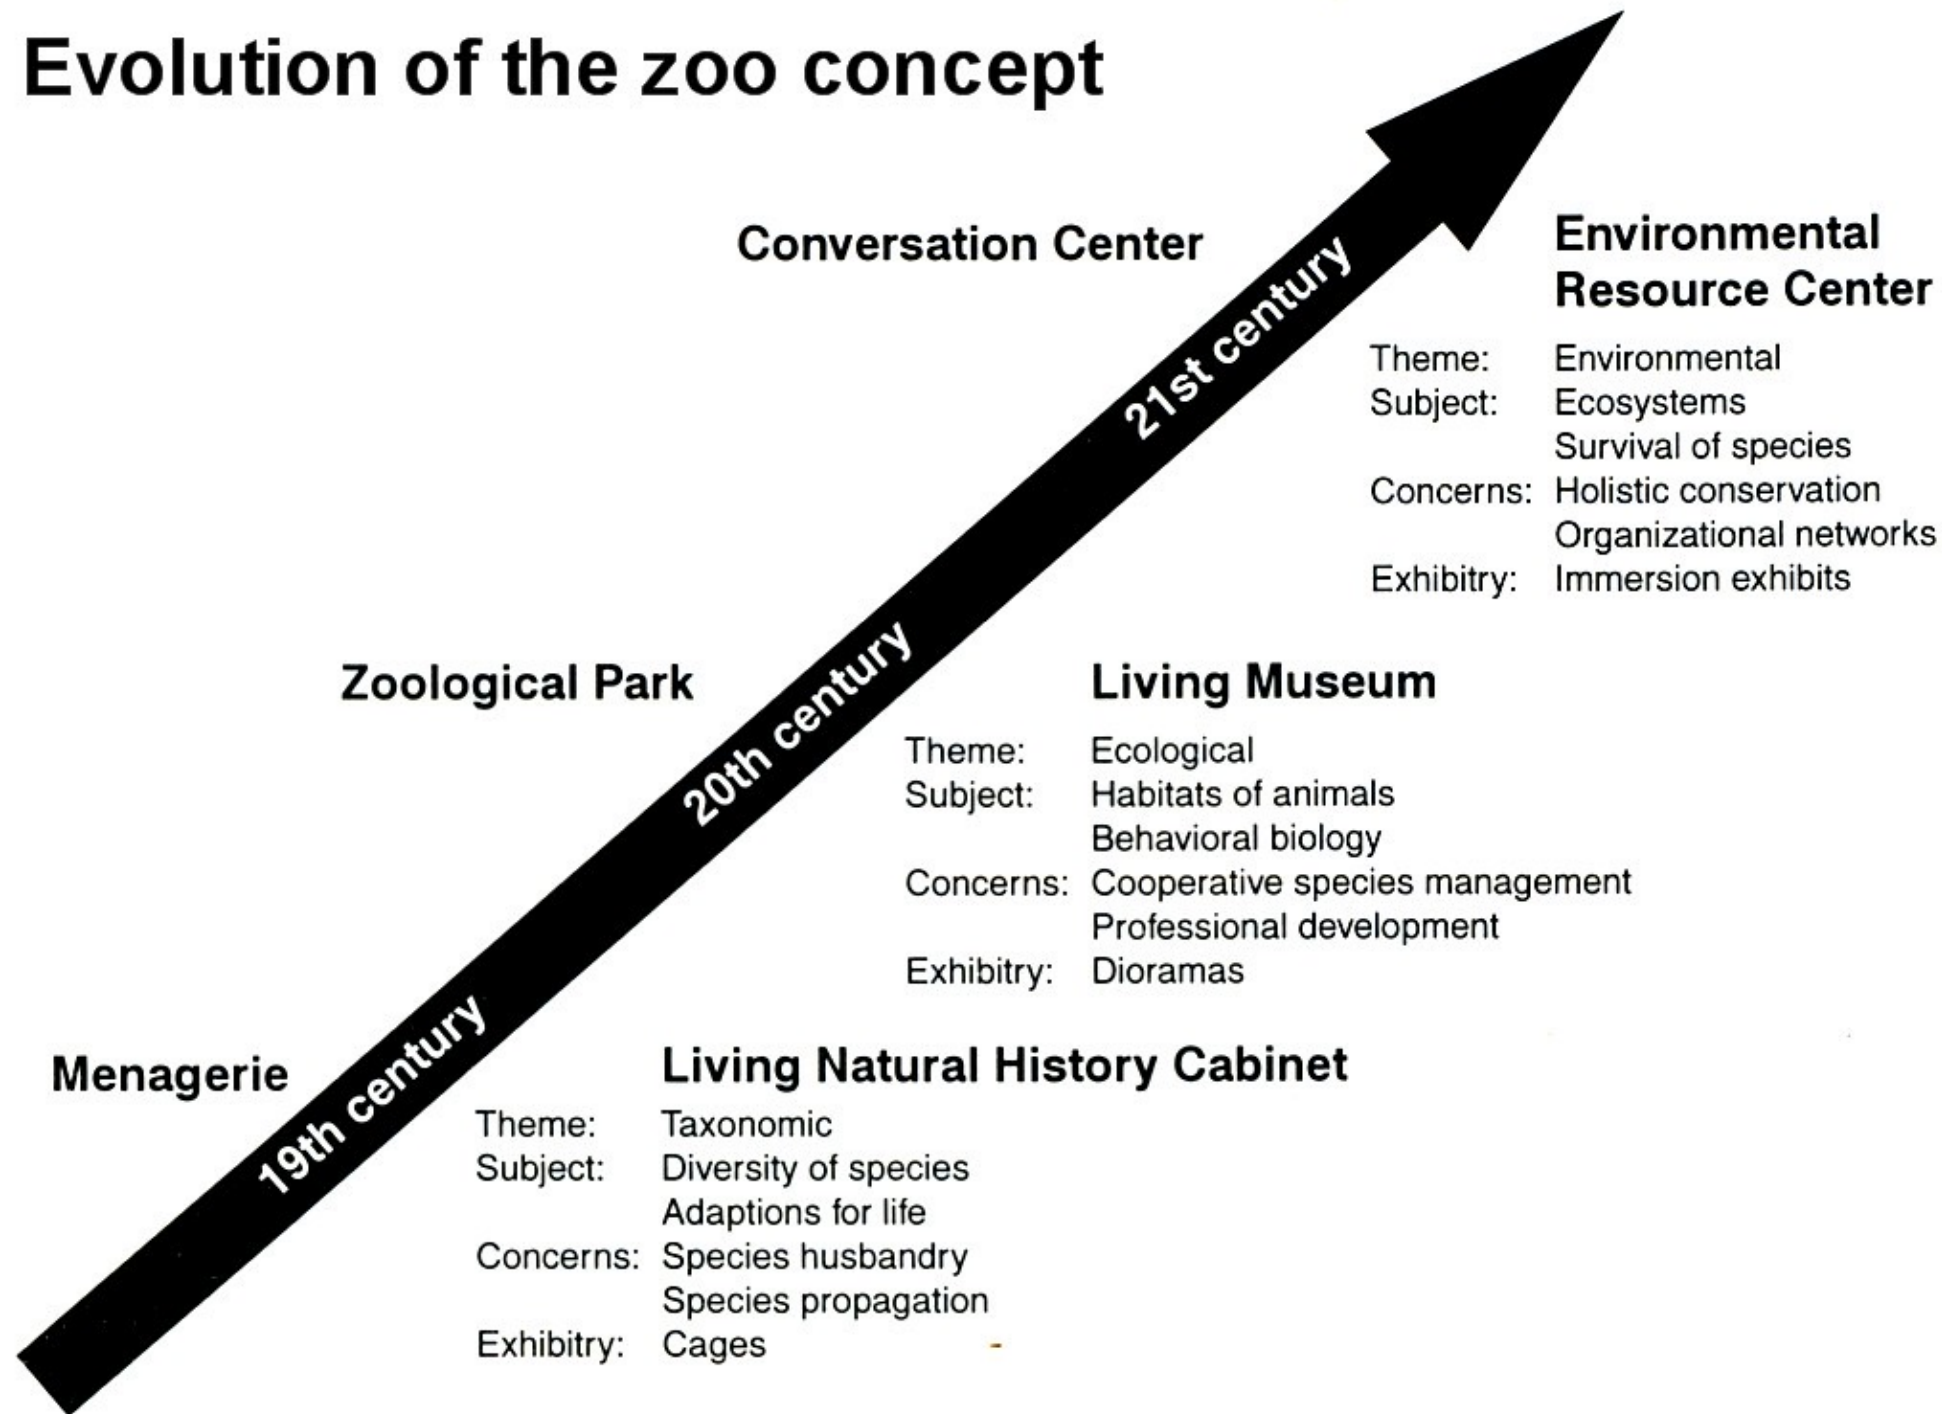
Evolution of the zoo concept

Conversation Center

Environmental Resource Center

Theme: Environmental
Subject: Ecosystems
Survival of species
Concerns: Holistic conservation
Organizational networks
Exhibitry: Immersion exhibits

21st century

Zoological Park

20th century

Living Museum

Theme: Ecological
Subject: Habitats of animals
Behavioral biology
Concerns: Cooperative species management
Professional development
Exhibitry: Dioramas

Menagerie

19th century

Living Natural History Cabinet

Theme: Taxonomic
Subject: Diversity of species
Adaptions for life
Concerns: Species husbandry
Species propagation
Exhibitry: Cages